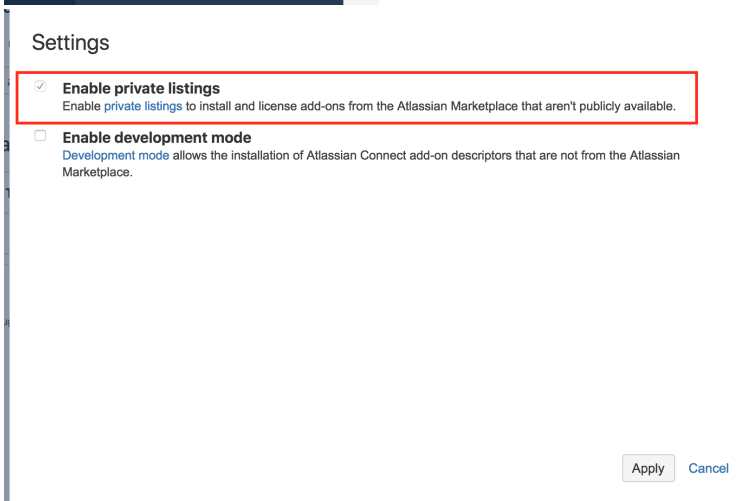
Settings

Enable private listings
Enable private listings to install and license add-ons from the Atlassian Marketplace that aren't publicly available.

Enable development mode
Development mode allows the installation of Atlassian Connect add-on descriptors that are not from the Atlassian Marketplace.

Apply Cancel